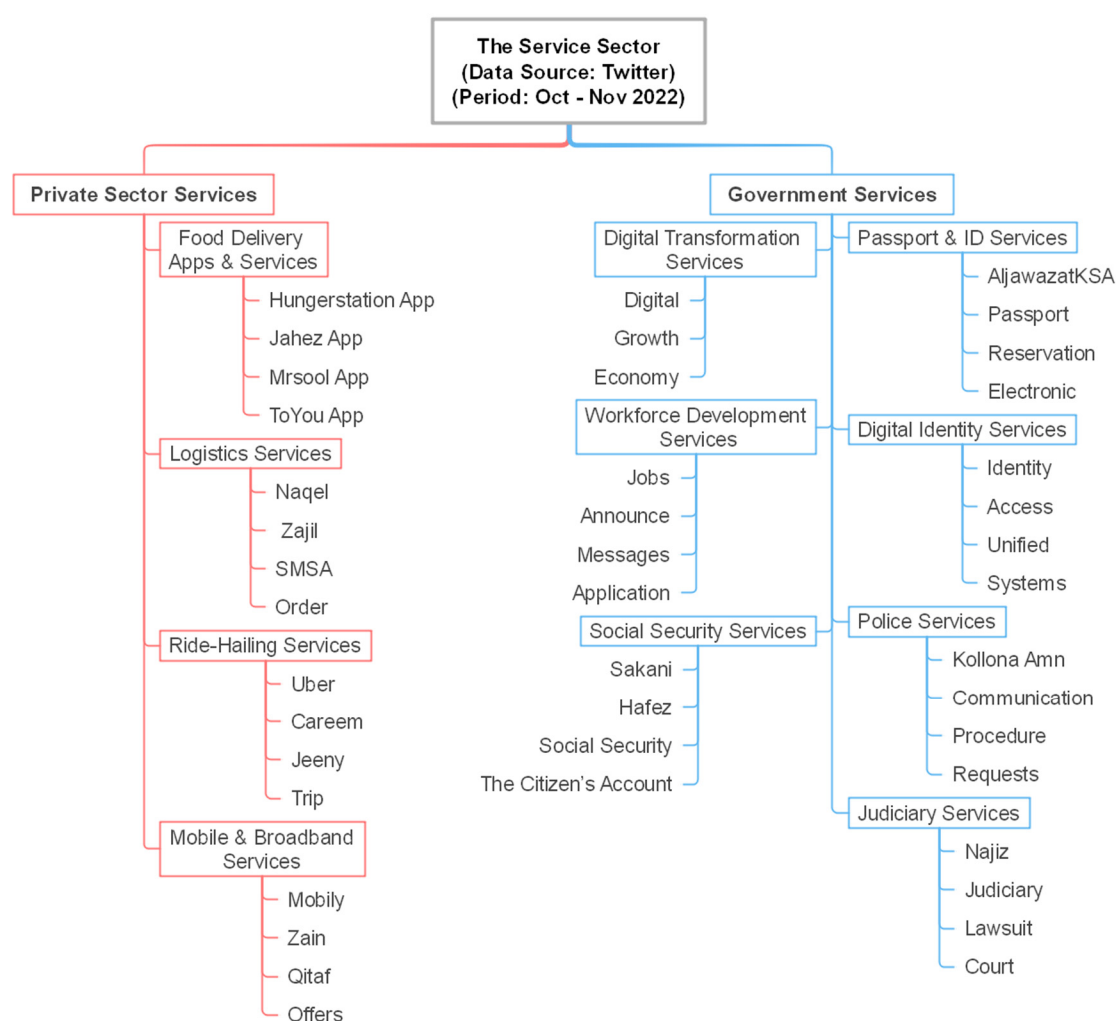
The Service Sector
(Data Source: Twitter)
(Period: Oct - Nov 2022)

Private Sector Services

Food Delivery Apps & Services
Hungerstation App
Jahez App
Mrsool App
ToYou App

Logistics Services
Naqel
Zajil
SMSA
Order

Ride-Hailing Services
Uber
Careem
Jeeny
Trip

Mobile & Broadband Services
Mobily
Zain
Qitaf
Offers

Government Services

Digital Transformation Services
Digital
Growth
Economy

Workforce Development Services
Jobs
Announce
Messages
Application

Social Security Services
Sakani
Hafez
Social Security
The Citizen's Account

Passport & ID Services
AljawazatKSA
Passport
Reservation
Electronic

Digital Identity Services
Identity
Access
Unified
Systems

Police Services
Kollona Amn
Communication
Procedure
Requests

Judiciary Services
Najiz
Judiciary
Lawsuit
Court